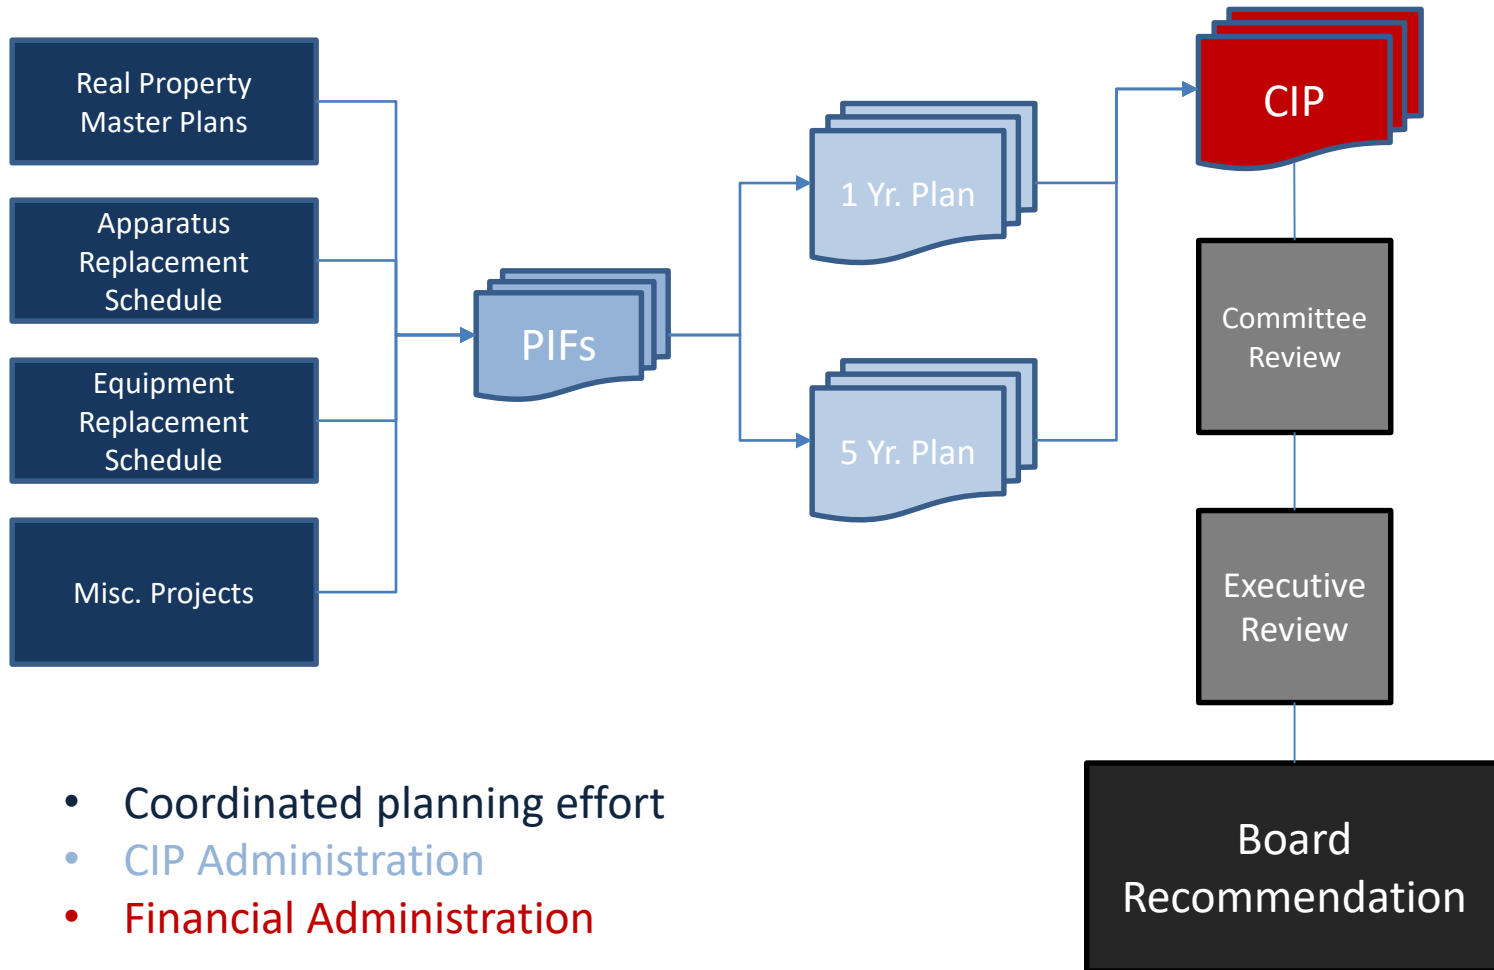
Real Property Master Plans

Apparatus Replacement Schedule

Equipment Replacement Schedule

Misc. Projects

PIFs

1 Yr. Plan

5 Yr. Plan

CIP

Committee Review

Executive Review

Board Recommendation

• Coordinated planning effort
• CIP Administration
• Financial Administration